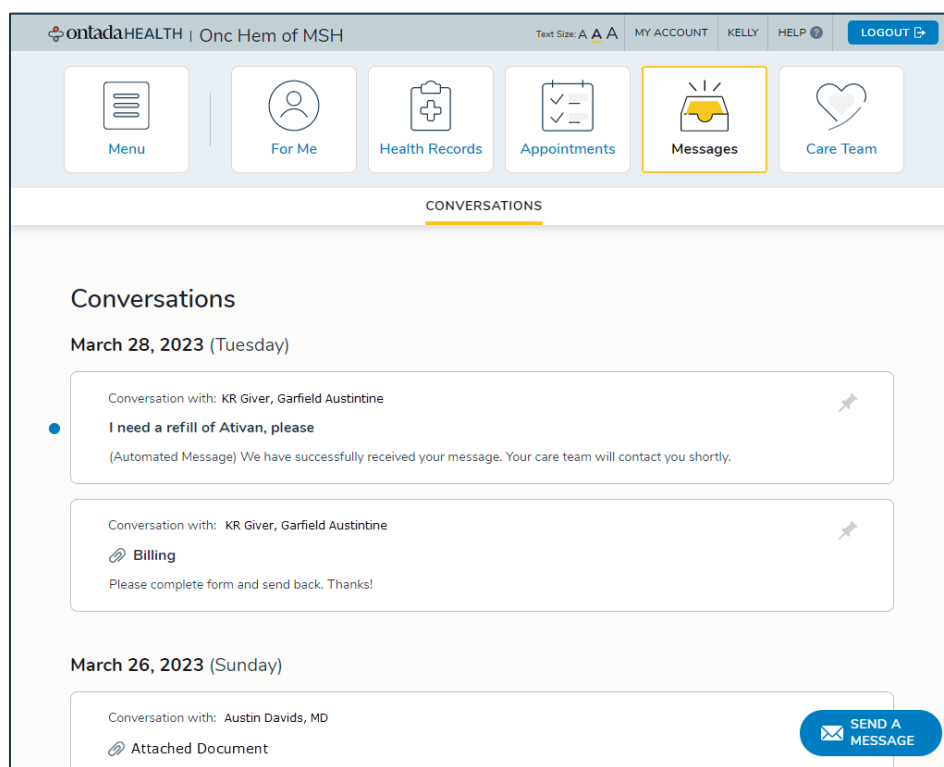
ontadaHEALTH | Onc Hem of MSH

Text Size: A A A | MY ACCOUNT | KELLY | HELP | LOGOUT

Menu | For Me | Health Records | Appointments | Messages | Care Team

CONVERSATIONS

Conversations

March 28, 2023 (Tuesday)

Conversation with: KR Giver, Garfield Austintine

I need a refill of Ativan, please

(Automated Message) We have successfully received your message. Your care team will contact you shortly.

Conversation with: KR Giver, Garfield Austintine

Billing

Please complete form and send back. Thanks!

March 26, 2023 (Sunday)

Conversation with: Austin Davids, MD

Attached Document

SEND A MESSAGE